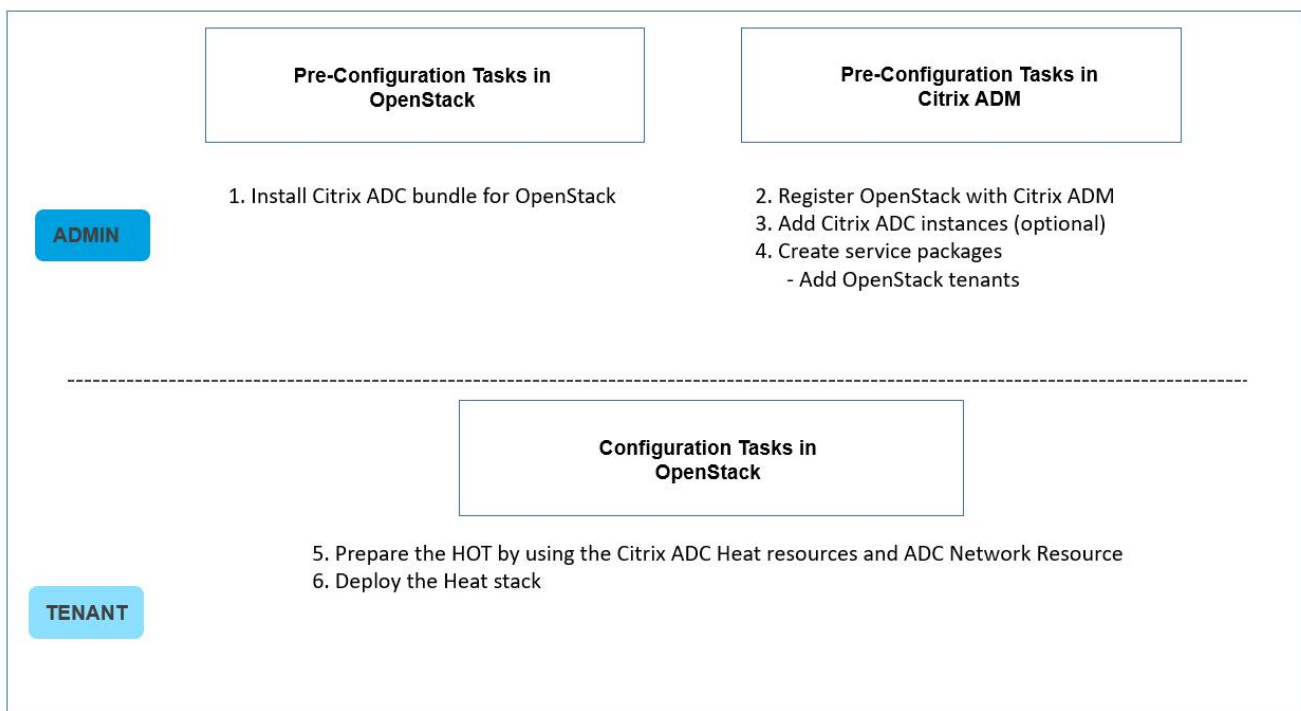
Pre-Configuration Tasks in OpenStack

Pre-Configuration Tasks in Citrix ADM

1. Install Citrix ADC bundle for OpenStack

ADMIN

2. Register OpenStack with Citrix ADM
3. Add Citrix ADC instances (optional)
4. Create service packages
- Add OpenStack tenants

Configuration Tasks in OpenStack

5. Prepare the HOT by using the Citrix ADC Heat resources and ADC Network Resource
6. Deploy the Heat stack

TENANT